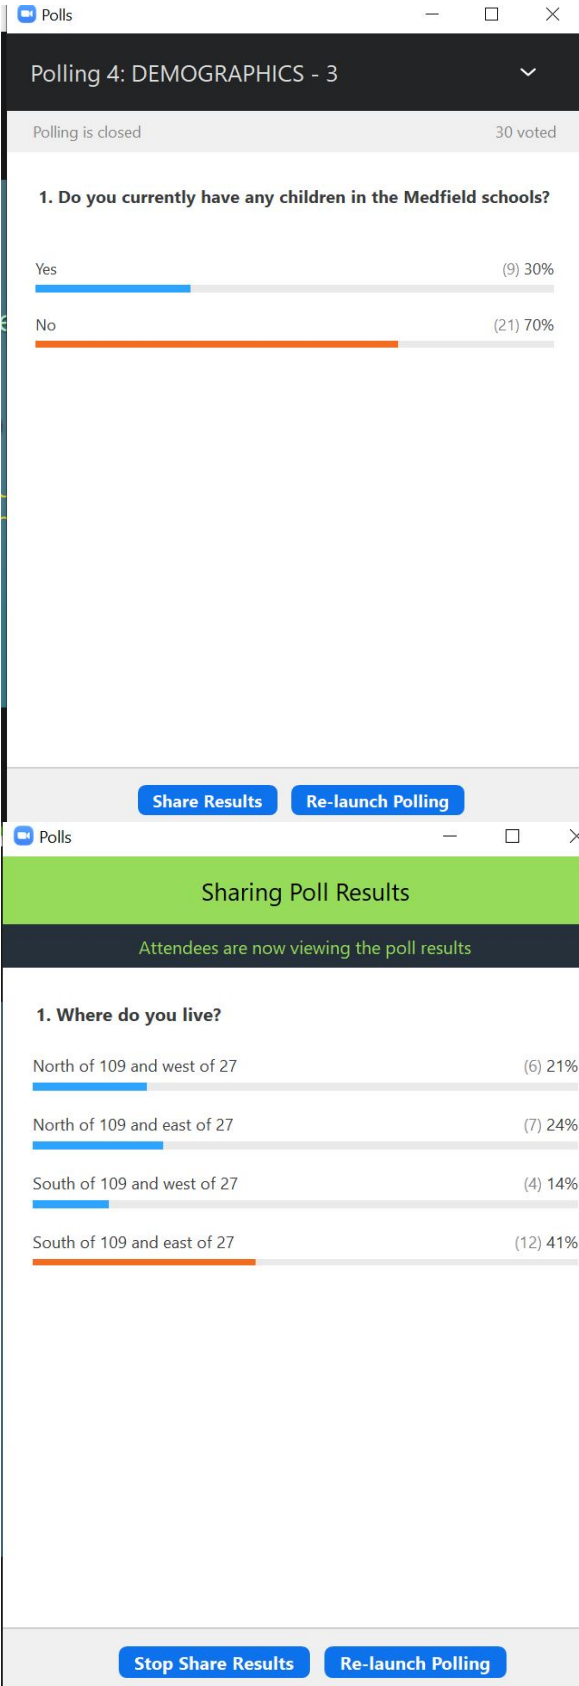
Polls

Polling 4: DEMOGRAPHICS - 3

Polling is closed 30 voted

1. Do you currently have any children in the Medfield schools?

Yes (9) 30%

No (21) 70%

Share Results Re-launch Polling

Polls

Sharing Poll Results

Attendees are now viewing the poll results

1. Where do you live?

North of 109 and west of 27 (6) 21%

North of 109 and east of 27 (7) 24%

South of 109 and west of 27 (4) 14%

South of 109 and east of 27 (12) 41%

Stop Share Results Re-launch Polling